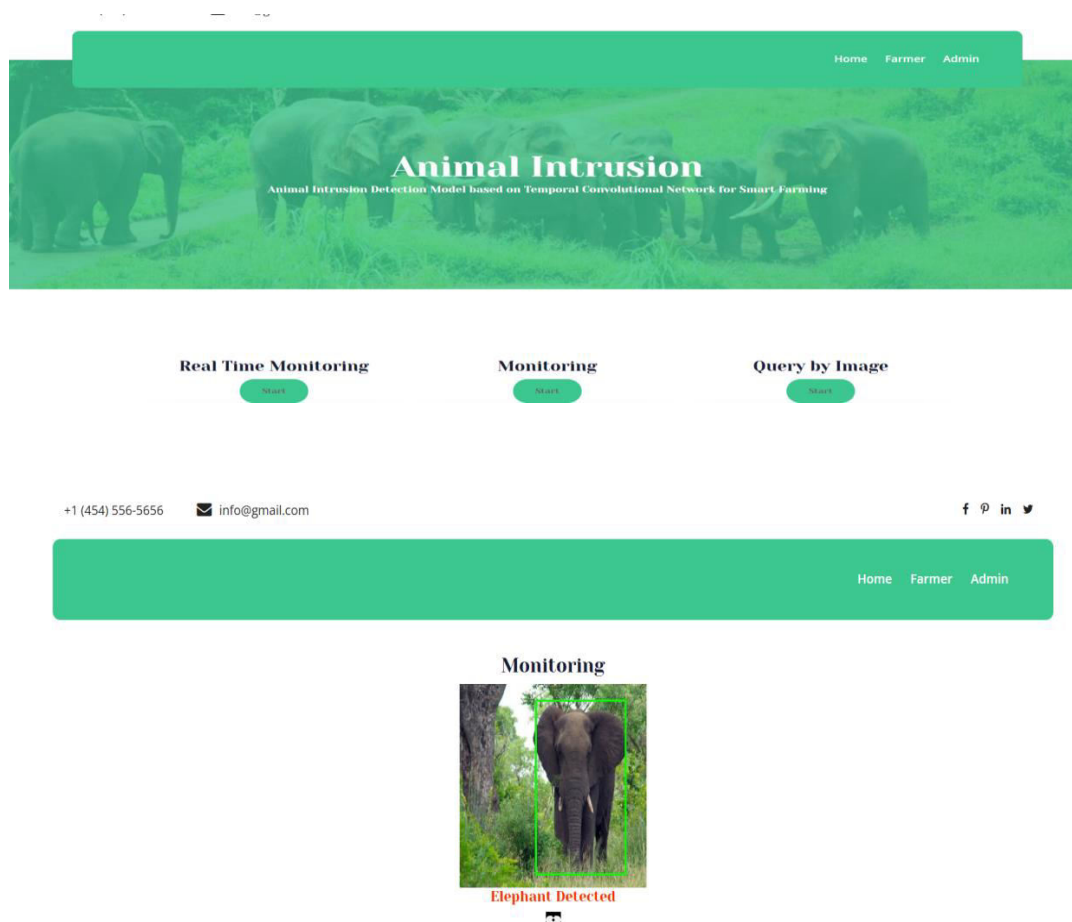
Home Farmer Admin

Animal Intrusion

Animal Intrusion Detection Model based on Temporal Convolutional Network for Smart Farming

Real Time Monitoring
Start

Monitoring
Start

Query by Image
Start

+1 (454) 556-5656 info@gmail.com

Home Farmer Admin

Monitoring

Elephant Detected